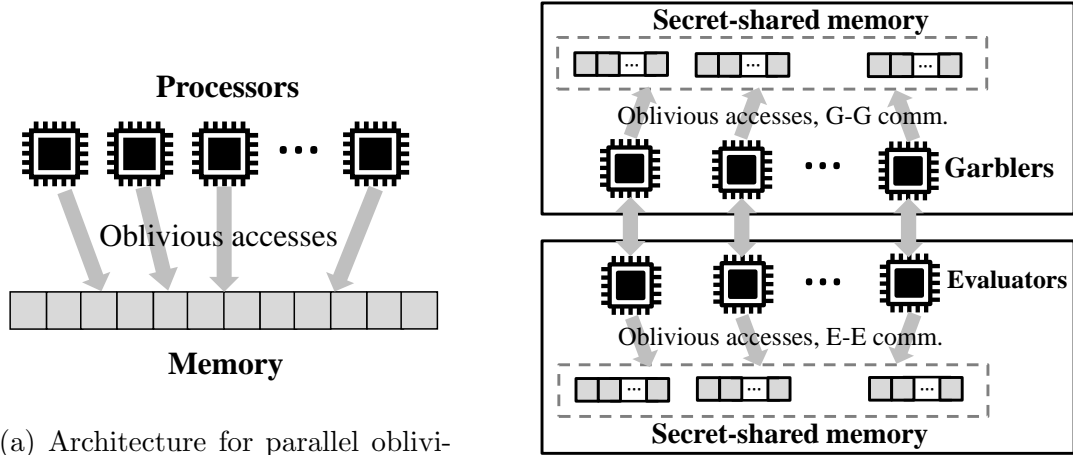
Processors

···

Oblivious accesses

Memory

(a) Architecture for parallel oblivi-

Secret-shared memory

···

···

···

Oblivious accesses, G-G comm.

··· Garblers

··· Evaluators

Oblivious accesses, E-E comm.

···

···

···

Secret-shared memory